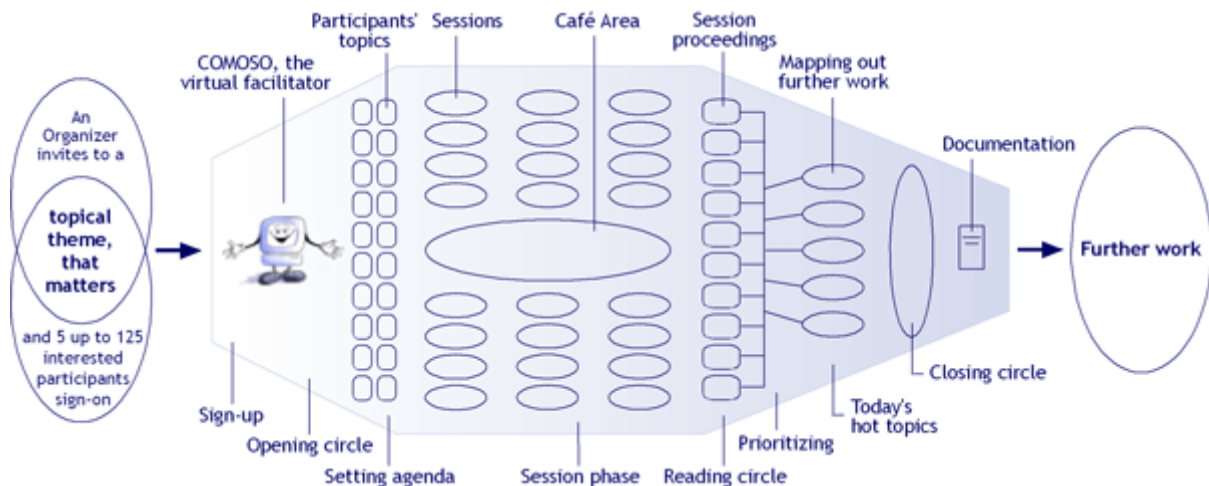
An Organizer invites to a

topical theme, that matters

and 5 up to 125 interested participants sign-on

COMOSO, the virtual facilitator

Participants' topics

Sessions

Café Area

Session proceedings

Mapping out further work

Documentation

Further work

Sign-up

Opening circle

Setting agenda

Session phase

Reading circle

Prioritizing

Today's hot topics

Closing circle